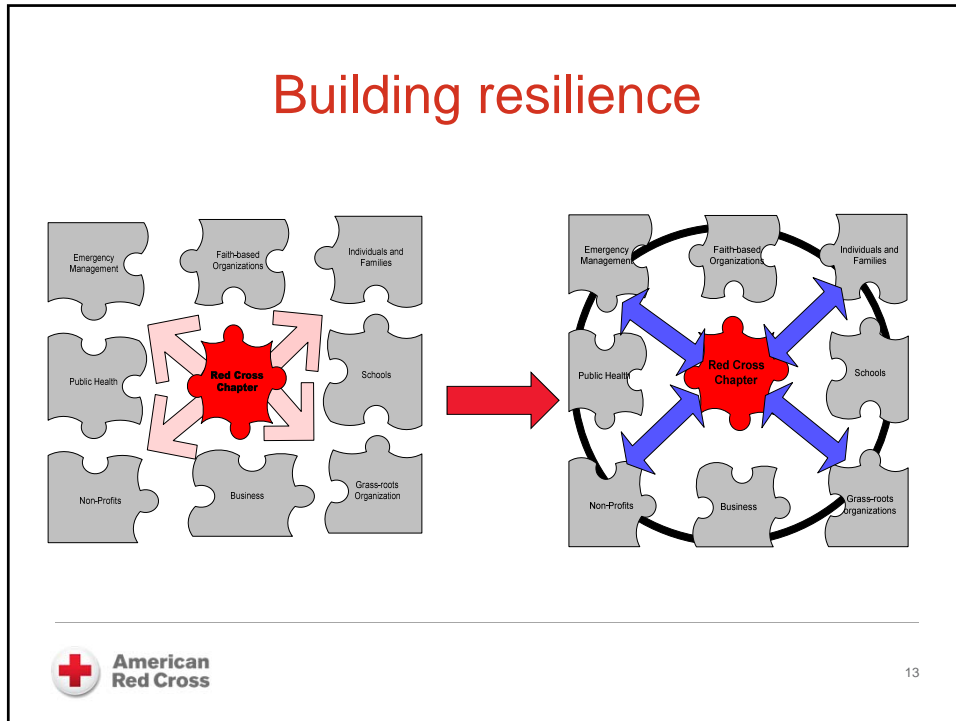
Building resilience

Emergency Management

Faith-based Organizations

Individuals and Families

Public Health

Red Cross Chapter

Schools

Non-Profits

Business

Grass-roots Organization

Emergency Management

Faith-based Organizations

Individuals and Families

Public Health

Red Cross Chapter

Schools

Non-Profits

Business

Grass-roots Organizations

American Red Cross

13